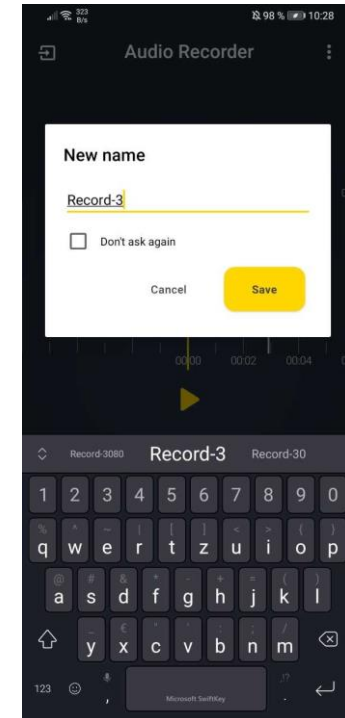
323 B/s
98 % 10:28
Audio Recorder

New name
Record-3
Don't ask again
Cancel
Save

00:00 00:02 00:04

Record-3080 Record-3 Record-30
1 2 3 4 5 6 7 8 9 0
q w e r t z u i o p
a s d f g h j k l
y x c v b n m
123 , Microsoft SwiftKey .